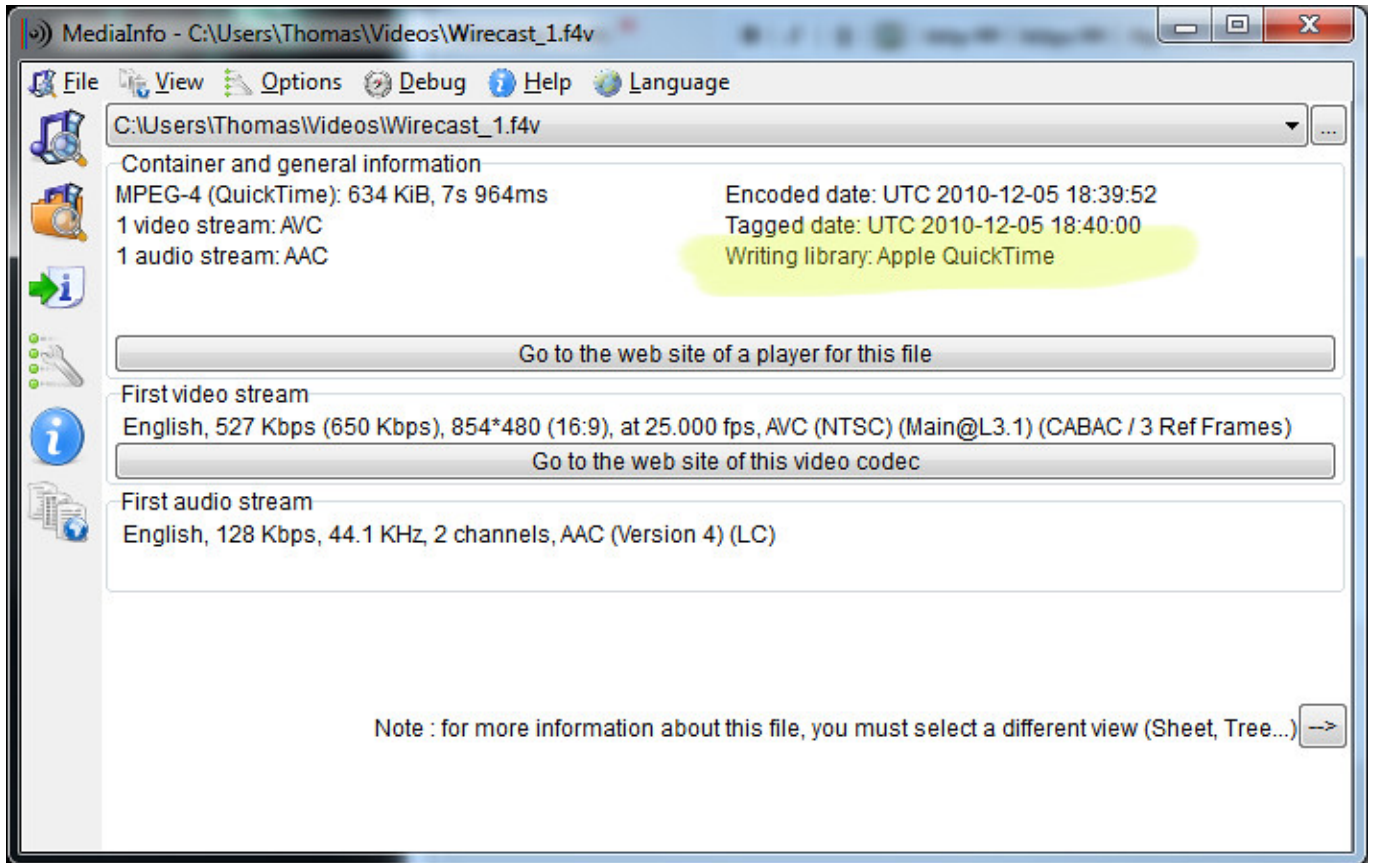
MediaInfo - C:\Users\Thomas\Videos\Wirecast_1.f4v

File View Options Debug Help Language

C:\Users\Thomas\Videos\Wirecast_1.f4v

...

Container and general information

MPEG-4 (QuickTime): 634 KiB, 7s 964ms
1 video stream: AVC
1 audio stream: AAC

Encoded date: UTC 2010-12-05 18:39:52
Tagged date: UTC 2010-12-05 18:40:00
Writing library: Apple QuickTime

Go to the web site of a player for this file

First video stream

English, 527 Kbps (650 Kbps), 854*480 (16:9), at 25.000 fps, AVC (NTSC) (Main@L3.1) (CABAC / 3 Ref Frames)

Go to the web site of this video codec

First audio stream

English, 128 Kbps, 44.1 KHz, 2 channels, AAC (Version 4) (LC)

Note : for more information about this file, you must select a different view (Sheet, Tree...)

-->